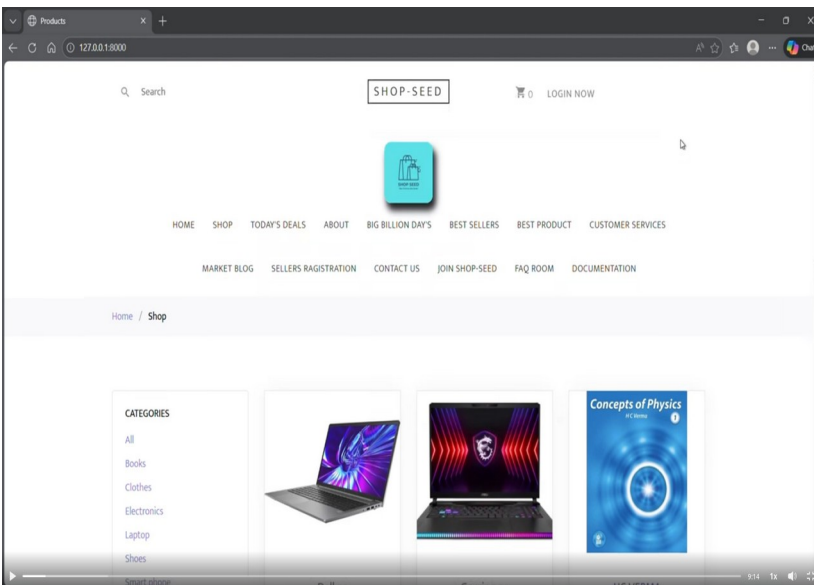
Products
127.0.0.1:8000

Search
SHOP-SEED
0 LOGIN NOW

SHOP SEED

HOME SHOP TODAY'S DEALS ABOUT BIG BILLION DAY'S BEST SELLERS BEST PRODUCT CUSTOMER SERVICES

MARKET BLOG SELLERS RAGISTRATION CONTACT US JOIN SHOP-SEED FAQ ROOM DOCUMENTATION

Home / Shop

CATEGORIES
All
Books
Clothes
Electronics
Laptop
Shoes
Smart phone

Concepts of Physics
H C Verma
1

9:14 1x